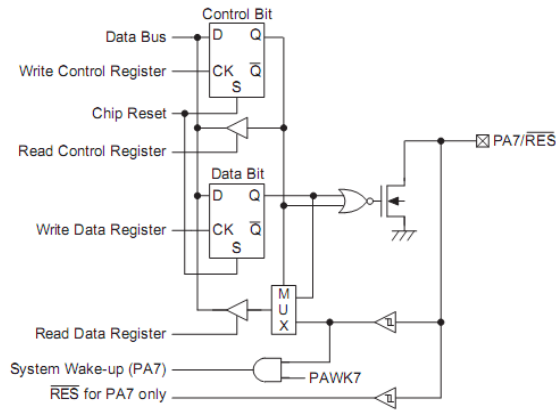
Control Bit

Data Bus

D

Q

Write Control Register

CK

$\overline{Q}$

S

Chip Reset

Read Control Register

Data Bit

D

Q

Write Data Register

CK

$\overline{Q}$

S

M
U
X

Read Data Register

System Wake-up (PA7)

PAWK7

$\overline{RES}$ for PA7 only

PA7/$\overline{RES}$